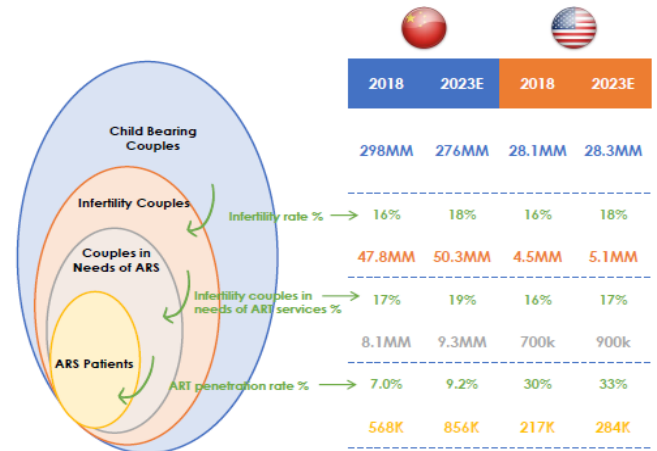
Child Bearing Couples

Infertility Couples

Couples in Needs of ARS

ARS Patients

Infertility rate %

Infertility couples in needs of ART services %

ART penetration rate %

| 2018 | 2023E | 2018 | 2023E |
|---|---|---|---|
| 298MM | 276MM | 28.1MM | 28.3MM |
| 16% | 18% | 16% | 18% |
| 47.8MM | 50.3MM | 4.5MM | 5.1MM |
| 17% | 19% | 16% | 17% |
| 8.1MM | 9.3MM | 700k | 900k |
| 7.0% | 9.2% | 30% | 33% |
| 568K | 856K | 217K | 284K |